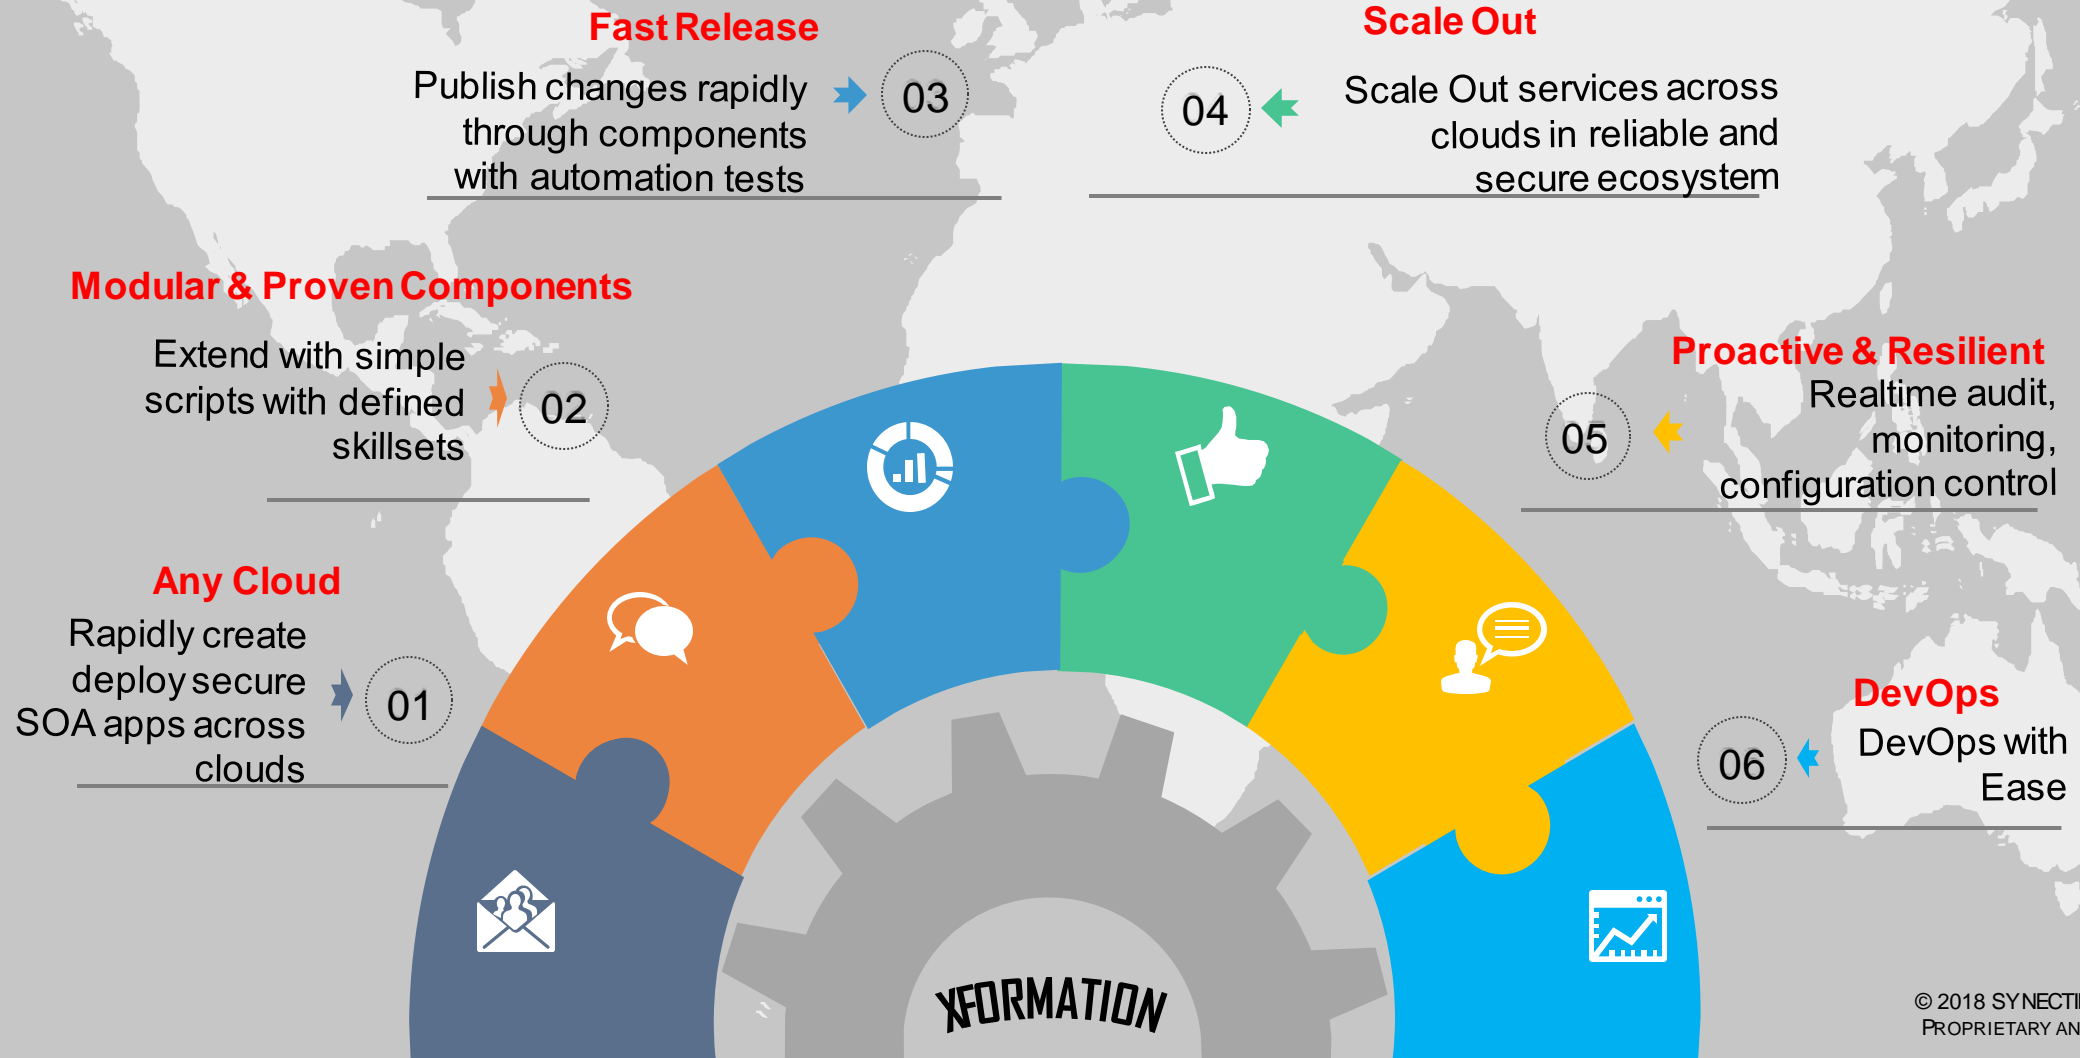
Fast Release

Publish changes rapidly through components with automation tests

03

Scale Out

04

Scale Out services across clouds in reliable and secure ecosystem

Modular & Proven Components

Extend with simple scripts with defined skillsets

02

Proactive & Resilient

05

Realtime audit, monitoring, configuration control

Any Cloud

Rapidly create deploy secure SOA apps across clouds

01

DevOps

06

DevOps with Ease

XFORMATION

© 2018 SYNECTI
PROPRIETARY AN